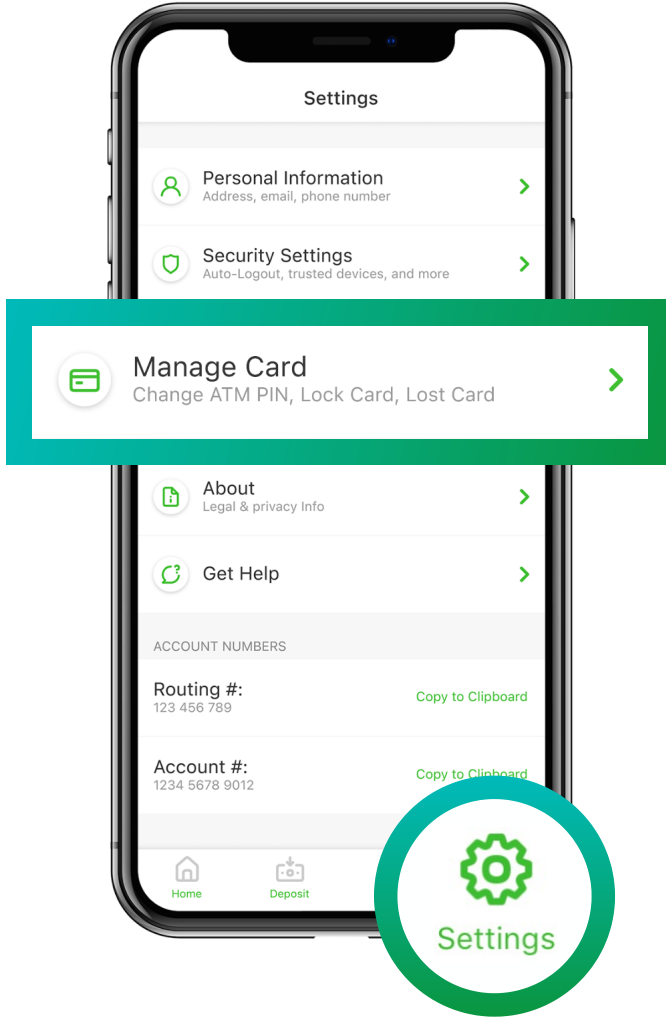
Settings

Personal Information
Address, email, phone number

Security Settings
Auto-Logout, trusted devices, and more

Manage Card
Change ATM PIN, Lock Card, Lost Card

About
Legal & privacy Info

Get Help

ACCOUNT NUMBERS

Routing #:
123 456 789
Copy to Clipboard

Account #:
1234 5678 9012
Copy to Clipboard

Home
Deposit

Settings